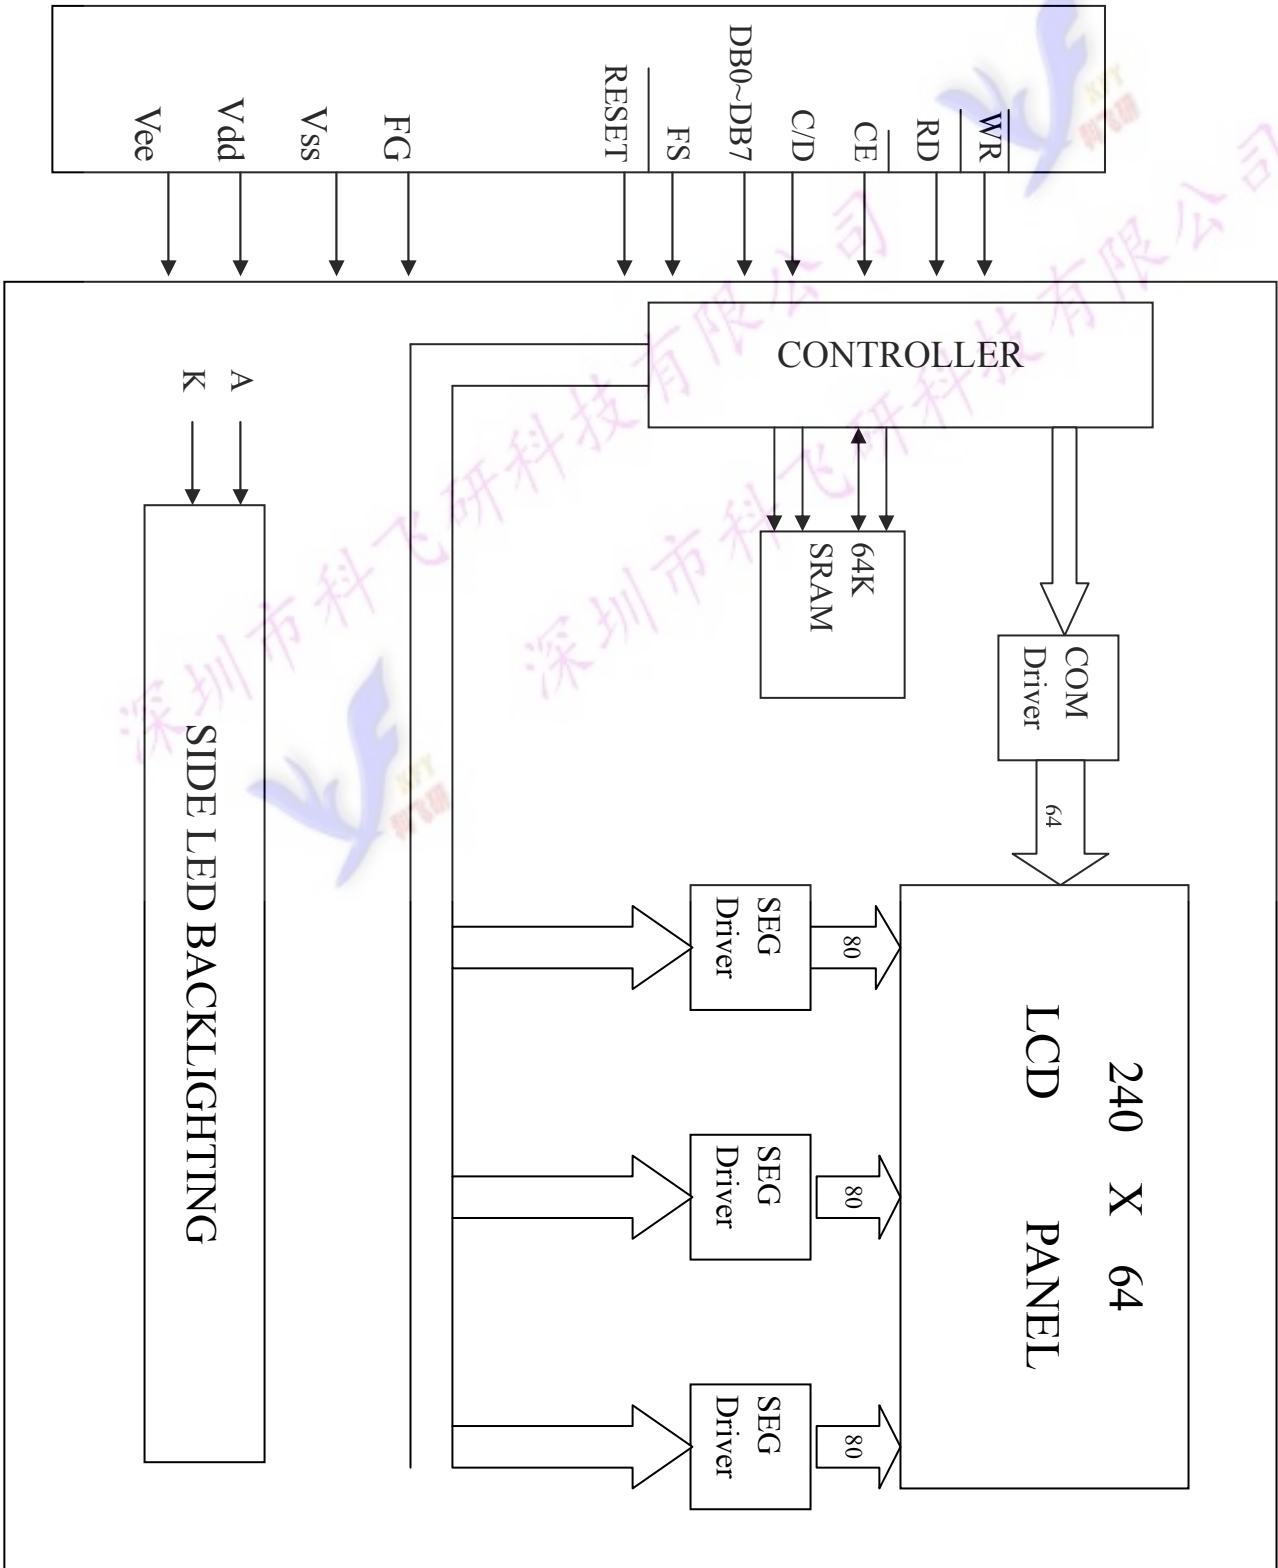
Vee
Vdd
Vss
FG
RESET
FS
DB0~DB7
C/D
CE
RD
WR

CONTROLLER

A
K

64K
SRAM

COM
Driver

64

SEG
Driver
80

SEG
Driver
80

SEG
Driver
80

240 X 64
LCD PANEL

SIDE LED BACKLIGHTING

深圳市科飞研科技有限公司
深圳市科飞研科技有限公司